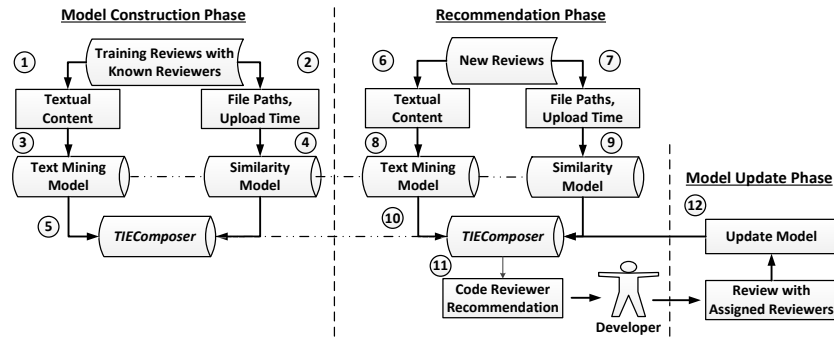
Model Construction Phase

Recommendation Phase

Model Update Phase

1
Training Reviews with Known Reviewers
2

Textual Content

File Paths, Upload Time

3
Text Mining Model

4
Similarity Model

5
TIEComposer

6
New Reviews
7

Textual Content

File Paths, Upload Time

8
Text Mining Model

9
Similarity Model

10
TIEComposer

11
Code Reviewer Recommendation

Developer

12
Update Model

Review with Assigned Reviewers